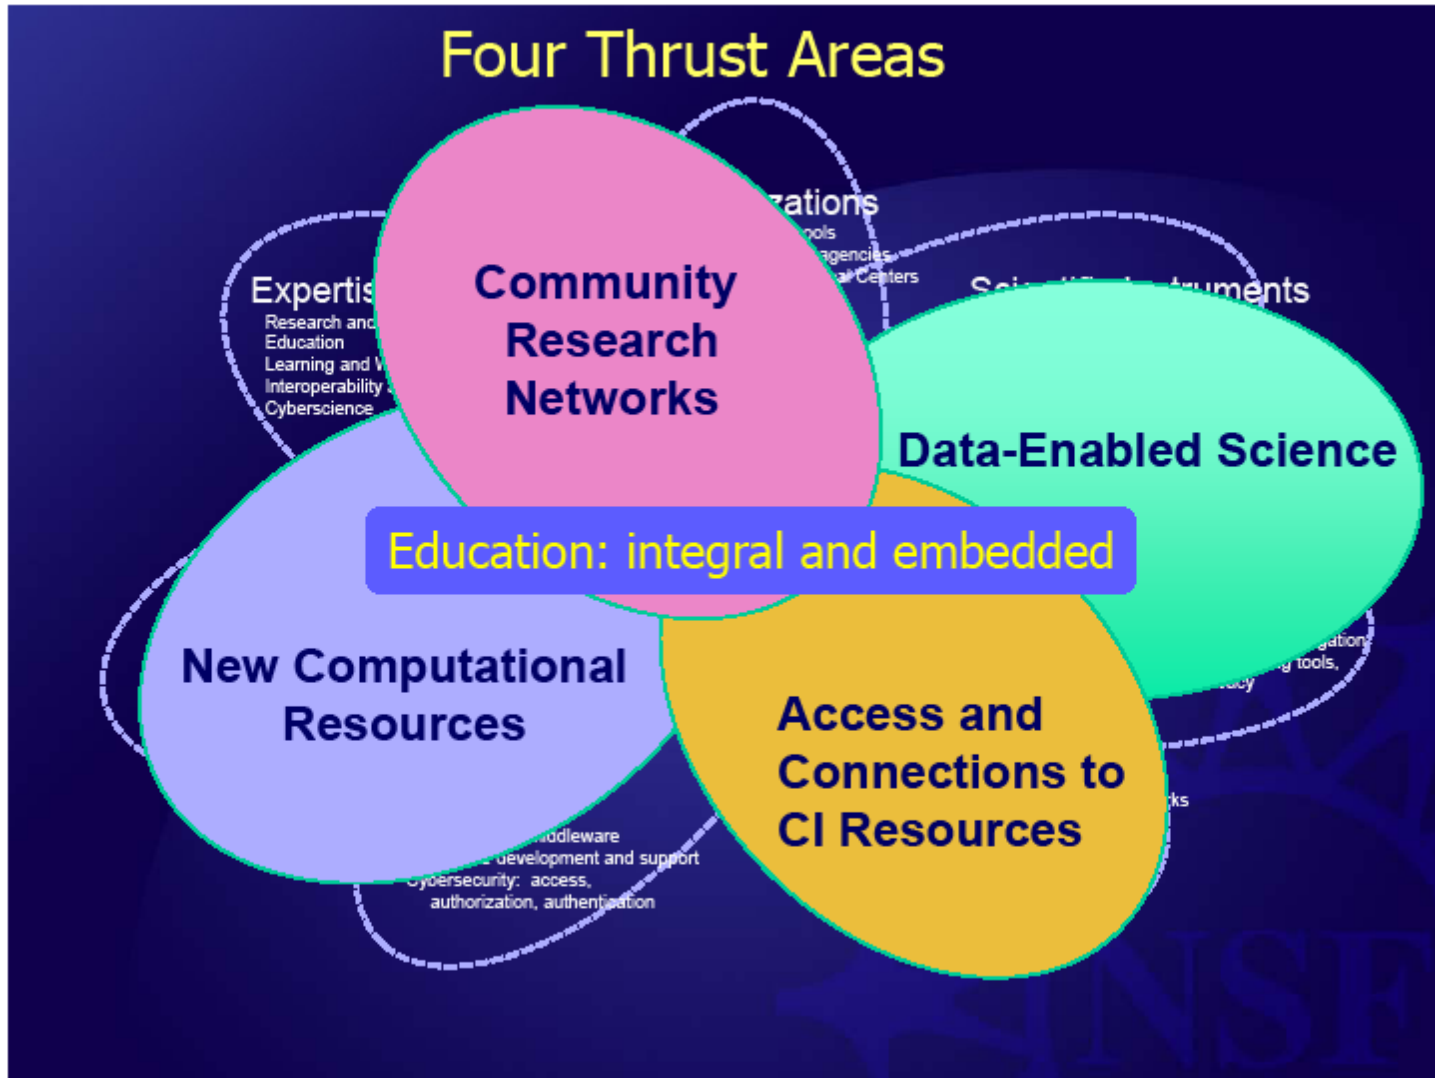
Four Thrust Areas

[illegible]zations
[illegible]ools
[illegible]agencies
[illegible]l Centers

Expertis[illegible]
Research and
Education
Learning and W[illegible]
Interoperability
Cyberscience

Community Research Networks

S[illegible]ments

Data-Enabled Science

Education: integral and embedded

New Computational Resources

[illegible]gation
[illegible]g tools,
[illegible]acy

Access and Connections to CI Resources

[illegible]ks

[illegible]iddleware
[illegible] development and support
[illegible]ybersecurity: access, authorization, authentication

NSF